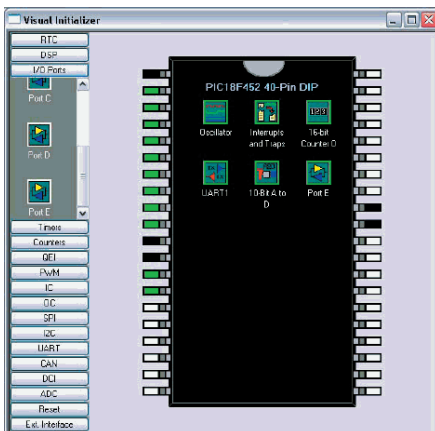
Visual Initializer

RTC
DSP
I/O Ports
Port C
Port D
Port E
Timers
Counters
QEI
PWM
IC
OC
SPI
I2C
UART
CAN
DCI
ADC
Reset
Ext. Interface

PIC18F452 40-Pin DIP

Oscillator
Interrupts and Traps
16-bit Counter 0
UART1
10-bit A to D
Port E